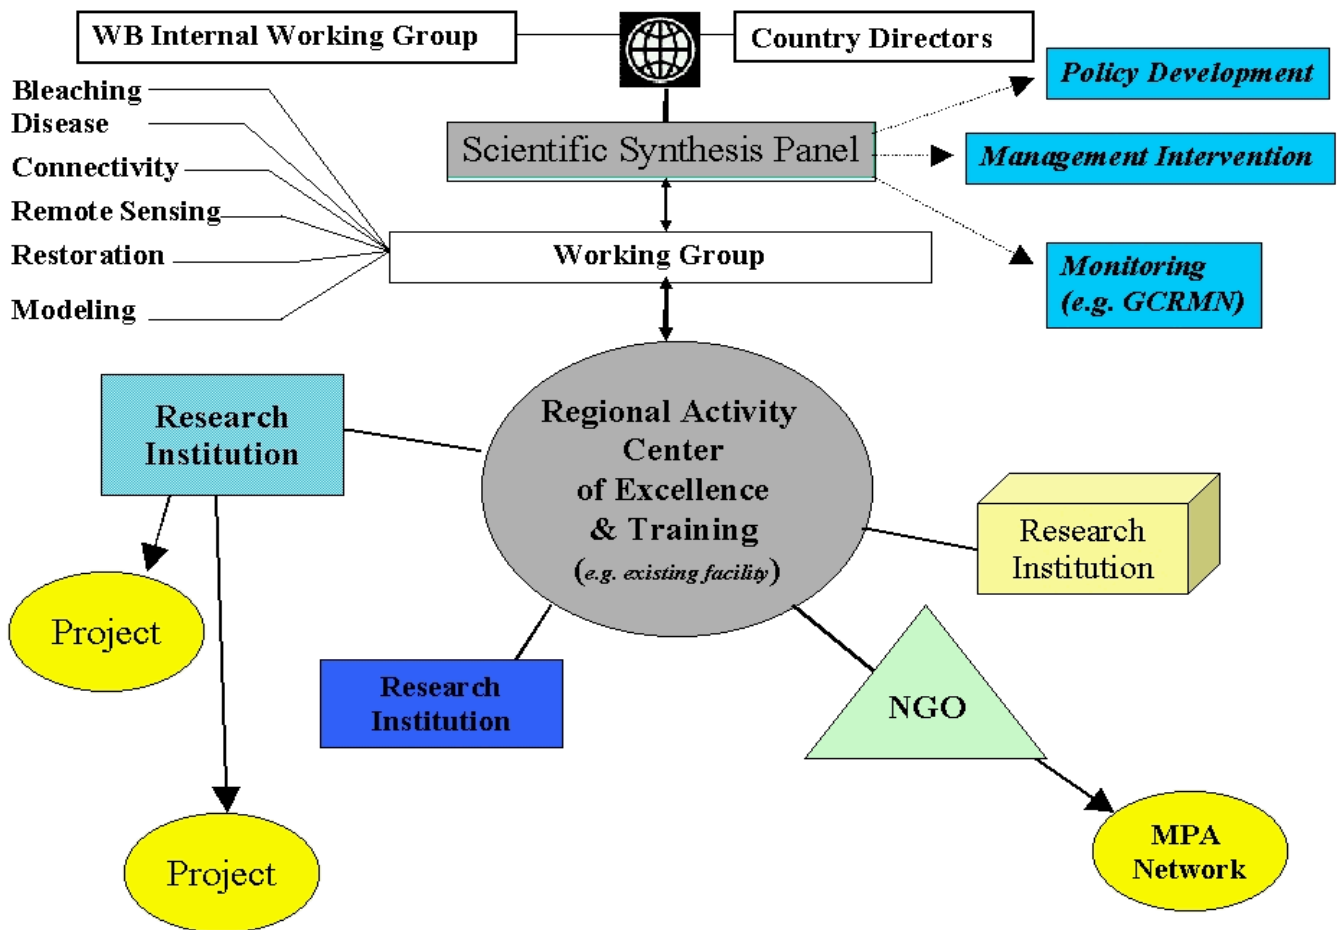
WB Internal Working Group

Country Directors

Policy Development

Bleaching
Disease
Connectivity
Remote Sensing
Restoration
Modeling

Scientific Synthesis Panel

Management Intervention

Working Group

Monitoring (e.g. GCRMN)

Research Institution

Regional Activity Center of Excellence & Training (e.g. existing facility)

Research Institution

Project

Research Institution

NGO

Project

MPA Network